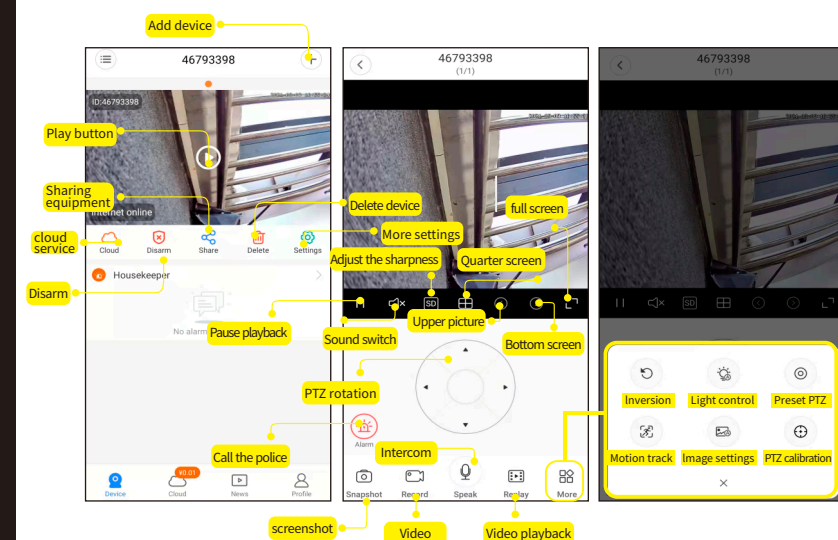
Add device

46793398

ID:46793398

Play button

Sharing equipment

Internet online

cloud service

Cloud

Disarm

Share

Delete

Settings

Delete device

More settings

Housekeeper

Disarm

No alarm

46793398
(1/1)

Adjust the sharpness

Quarter screen

full screen

SD

Pause playback

Upper picture

Sound switch

Bottom screen

PTZ rotation

Alarm

Call the police

Intercom

Snapshot

Record

Speak

Replay

More

Device

¥0.01

Cloud

News

Profile

screenshot

Video

Video playback

46793398
(1/1)

SD

Inversion

Light control

Preset PTZ

Motion track

Image settings

PTZ calibration

×